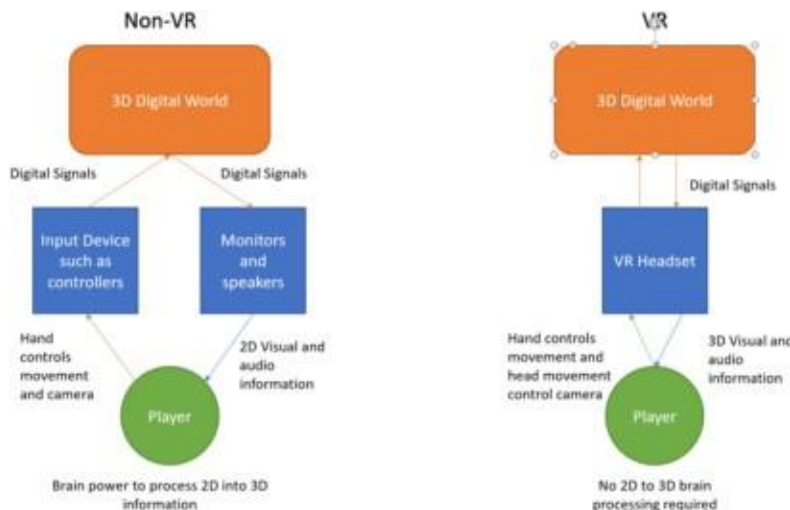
Non-VR

3D Digital World

Digital Signals

Digital Signals

Input Device such as controllers

Monitors and speakers

Hand controls movement and camera

2D Visual and audio information

Player

Brain power to process 2D into 3D information

VR

3D Digital World

Digital Signals

VR Headset

Hand controls movement and head movement control camera

3D Visual and audio information

Player

No 2D to 3D brain processing required